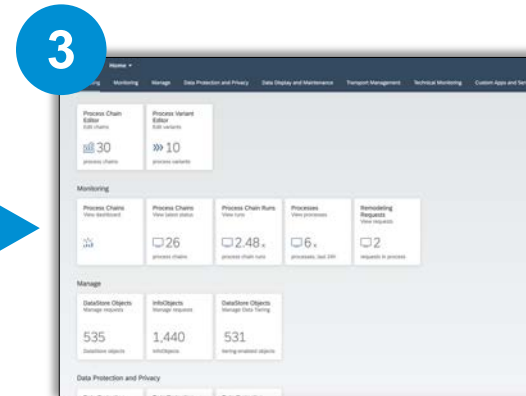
3

Home ▾

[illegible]ing Monitoring Manage Data Protection and Privacy Data Display and Maintenance Transport Management Technical Monitoring Custom Apps and Ser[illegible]

Process Chain Editor
Edit chains
30
process chains

Process Variant Editor
Edit variants
10
process variants

Monitoring

Process Chains
View dashboard

Process Chains
View latest status
26
process chains

Process Chain Runs
View runs
2.48
process chain runs

Processes
View processes
6
processes, last 24h

Remodeling Requests
View requests
2
requests in process

Manage

DataStore Objects
Manage requests
535
DataStore objects

InfoObjects
Manage requests
1,440
InfoObjects

DataStore Objects
Manage Data Tiering
531
tiering enabled objects

Data Protection and Privacy